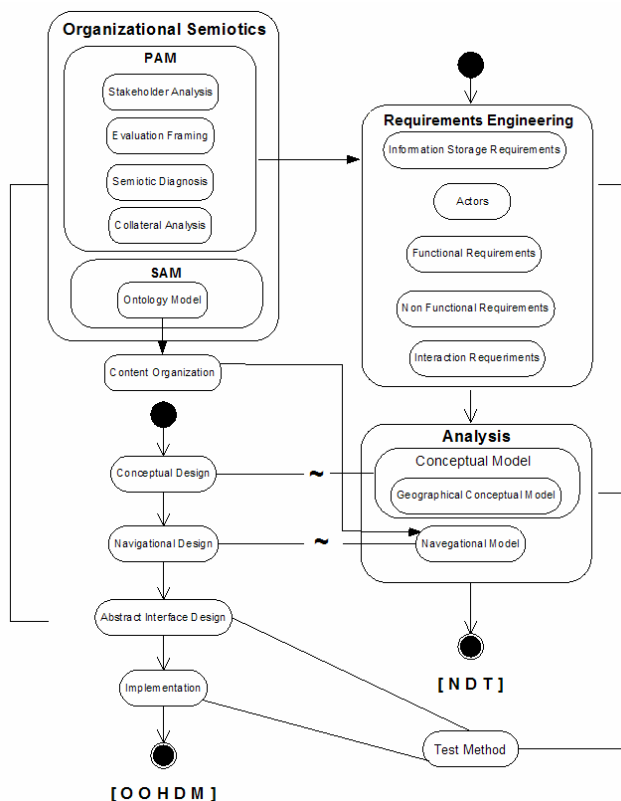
Organizational Semiotics

PAM

Stakeholder Analysis

Evaluation Framing

Semiotic Diagnosis

Collateral Analysis

SAM

Ontology Model

Requirements Engineering

Information Storage Requirements

Actors

Functional Requirements

Non Functional Requirements

Interaction Requeriments

Content Organization

Analysis

Conceptual Model

Geographical Conceptual Model

Navegational Model

Conceptual Design

~

Navigational Design

~

Abstract Interface Design

Implementation

Test Method

[ N D T ]

[ O O H D M ]